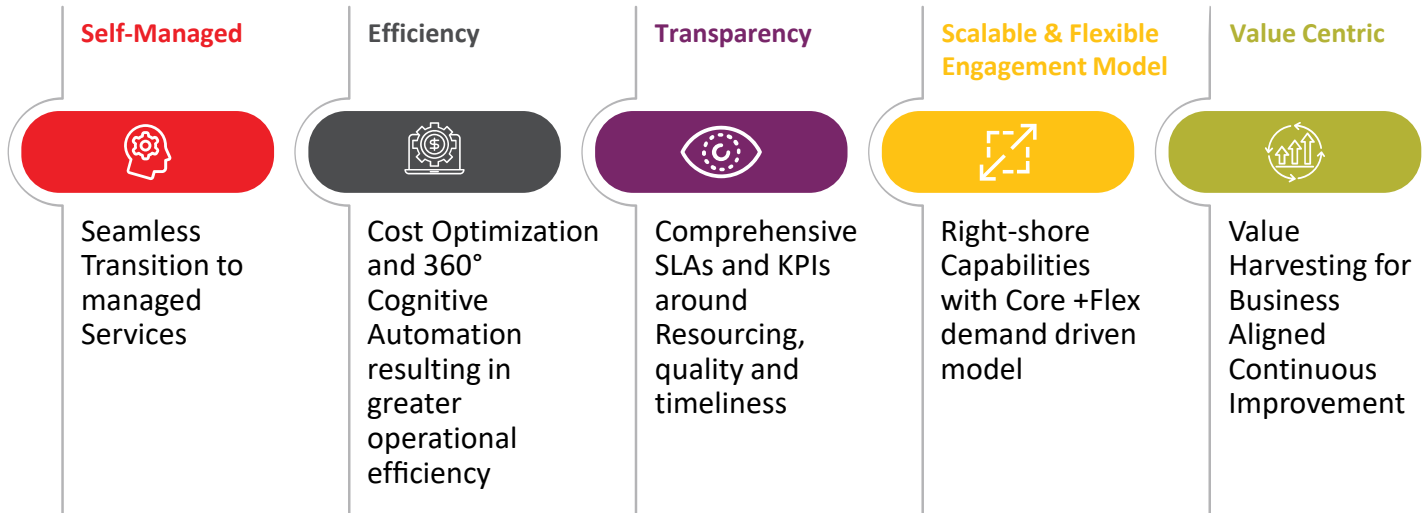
Self-Managed

Seamless Transition to managed Services

Efficiency

Cost Optimization and 360° Cognitive Automation resulting in greater operational efficiency

Transparency

Comprehensive SLAs and KPIs around Resourcing, quality and timeliness

Scalable & Flexible Engagement Model

Right-shore Capabilities with Core +Flex demand driven model

Value Centric

Value Harvesting for Business Aligned Continuous Improvement